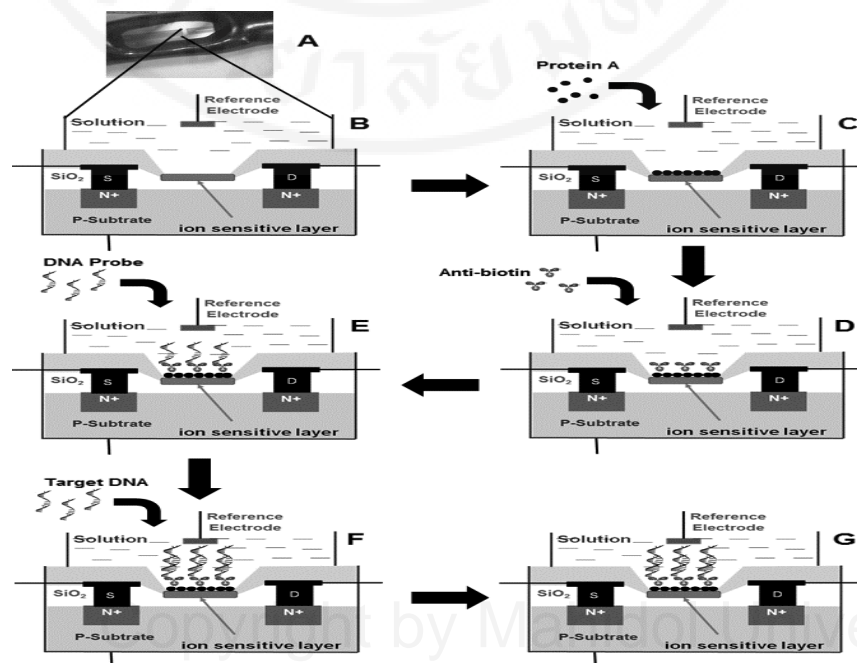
A

Solution
Reference Electrode
B
$SiO_2$
S
D
N+
N+
P-Subtrate
ion sensitive layer

Protein A
Solution
Reference Electrode
C
$SiO_2$
S
D
N+
N+
P-Subtrate
ion sensitive layer

DNA Probe
Solution
Reference Electrode
E
$SiO_2$
S
D
N+
N+
P-Subtrate
ion sensitive layer

Anti-biotin
Solution
Reference Electrode
D
$SiO_2$
S
D
N+
N+
P-Subtrate
ion sensitive layer

Target DNA
Solution
Reference Electrode
F
$SiO_2$
S
D
N+
N+
P-Subtrate
ion sensitive layer

Solution
Reference Electrode
G
$SiO_2$
S
D
N+
N+
P-Subtrate
ion sensitive layer

Copyright by Mahidol University